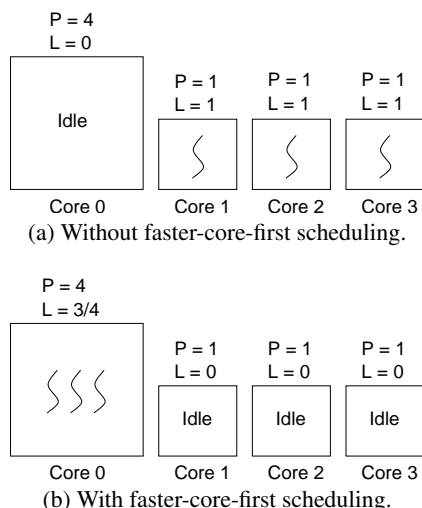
P = 4
L = 0

Idle

P = 1
L = 1

P = 1
L = 1

P = 1
L = 1

Core 0 Core 1 Core 2 Core 3

(a) Without faster-core-first scheduling.

P = 4
L = 3/4

P = 1
L = 0

P = 1
L = 0

P = 1
L = 0

Idle Idle Idle

Core 0 Core 1 Core 2 Core 3

(b) With faster-core-first scheduling.